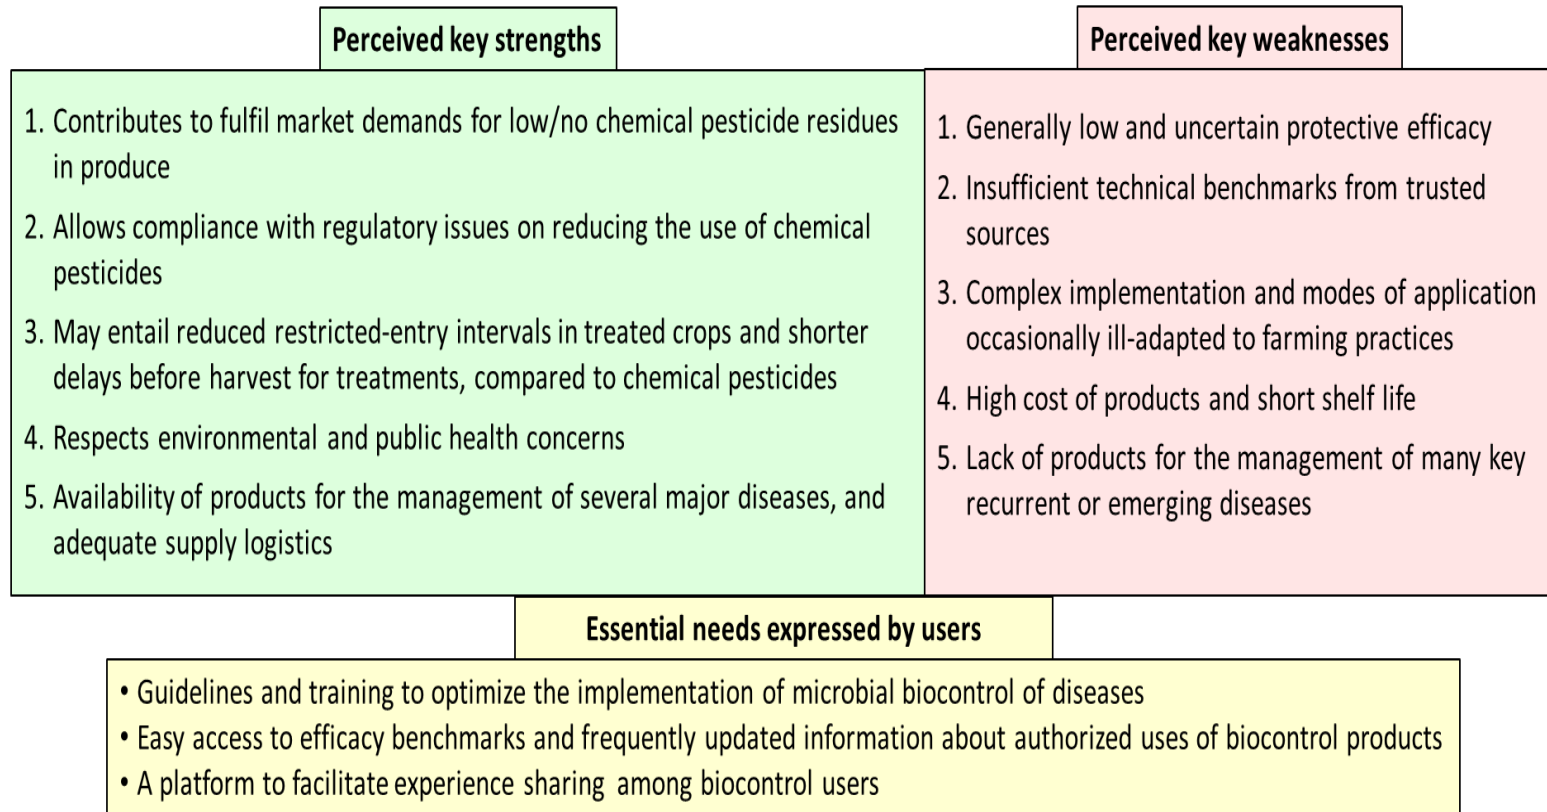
Perceived key strengths

1. Contributes to fulfil market demands for low/no chemical pesticide residues in produce
2. Allows compliance with regulatory issues on reducing the use of chemical pesticides
3. May entail reduced restricted-entry intervals in treated crops and shorter delays before harvest for treatments, compared to chemical pesticides
4. Respects environmental and public health concerns
5. Availability of products for the management of several major diseases, and adequate supply logistics

Perceived key weaknesses

1. Generally low and uncertain protective efficacy
2. Insufficient technical benchmarks from trusted sources
3. Complex implementation and modes of application occasionally ill-adapted to farming practices
4. High cost of products and short shelf life
5. Lack of products for the management of many key recurrent or emerging diseases

Essential needs expressed by users

• Guidelines and training to optimize the implementation of microbial biocontrol of diseases
• Easy access to efficacy benchmarks and frequently updated information about authorized uses of biocontrol products
• A platform to facilitate experience sharing among biocontrol users